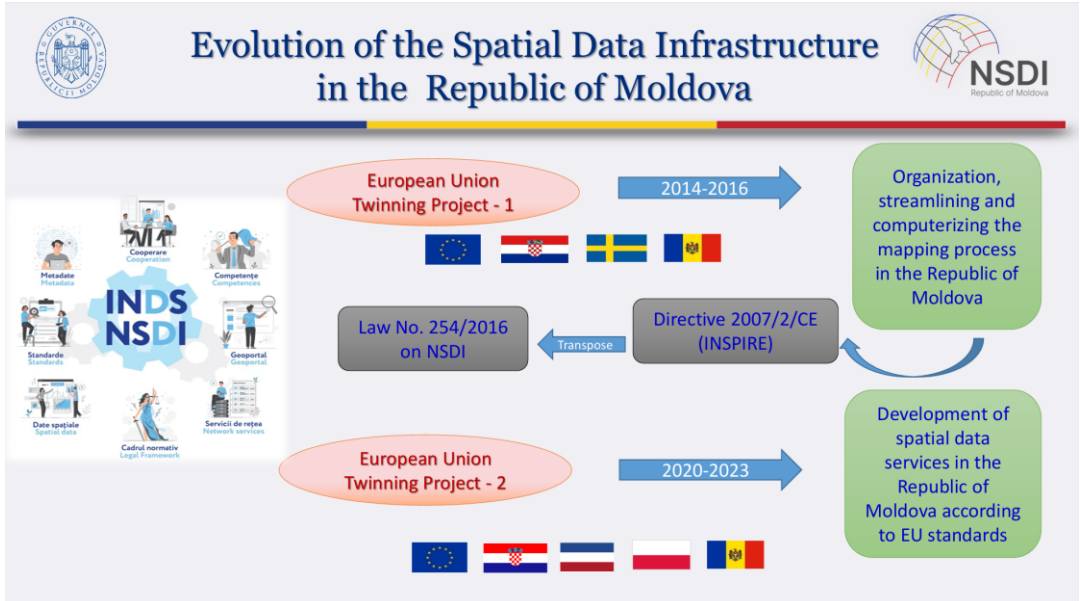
GUVERNUL REPUBLICII MOLDOVA

Evolution of the Spatial Data Infrastructure in the Republic of Moldova

NSDI
Republic of Moldova

Cooperare
Cooperation

Metadate
Metadata

Competențe
Competences

INDS
NSDI

Standarde
Standards

Geoportal
Geoportal

Date spațiale
Spatial data

Servicii de rețea
Network services

Cadrul normativ
Legal Framework

European Union Twinning Project - 1

2014-2016

Organization, streamlining and computerizing the mapping process in the Republic of Moldova

Law No. 254/2016 on NSDI

Transpose

Directive 2007/2/CE (INSPIRE)

European Union Twinning Project - 2

2020-2023

Development of spatial data services in the Republic of Moldova according to EU standards